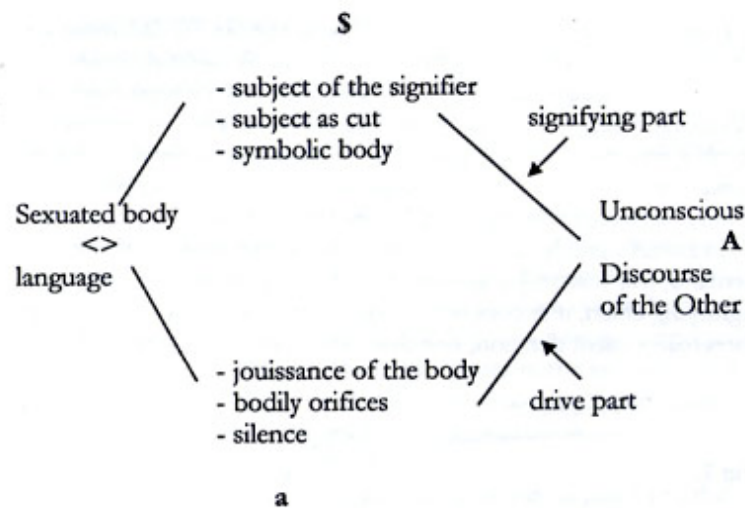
S

- subject of the signifier
- subject as cut
- symbolic body

signifying part

Sexuated body
<>
language

Unconscious
A
Discourse
of the Other

- jouissance of the body
- bodily orifices
- silence

drive part

a